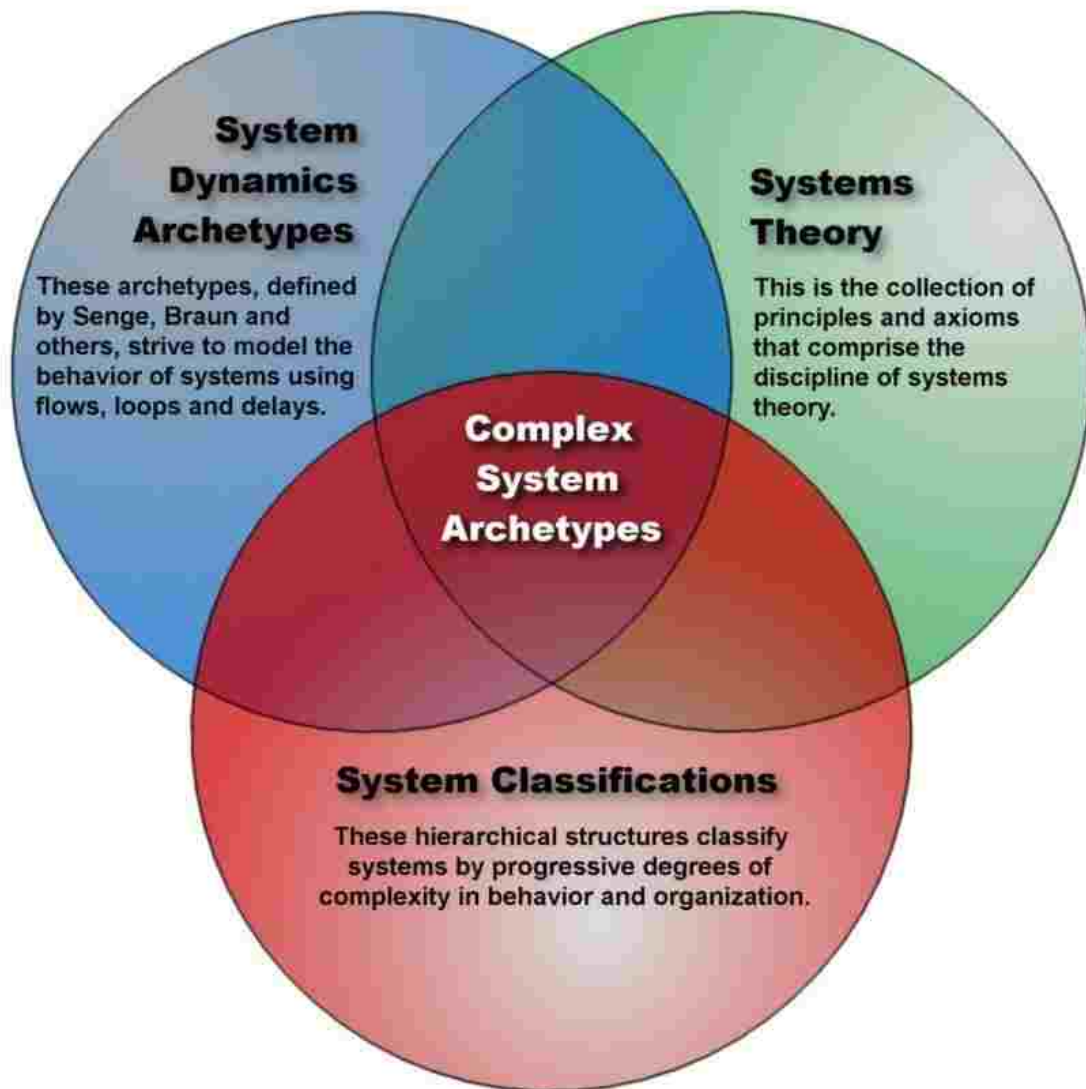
System Dynamics Archetypes

These archetypes, defined by Senge, Braun and others, strive to model the behavior of systems using flows, loops and delays.

Systems Theory

This is the collection of principles and axioms that comprise the discipline of systems theory.

Complex System Archetypes

System Classifications

These hierarchical structures classify systems by progressive degrees of complexity in behavior and organization.